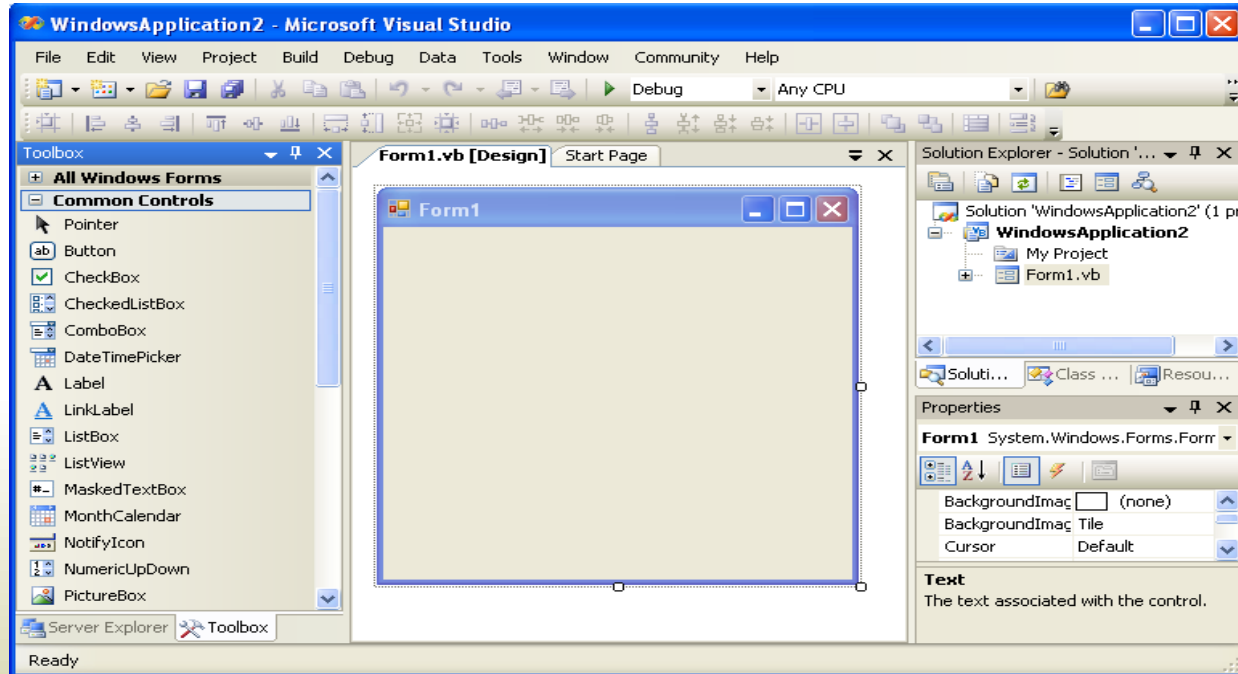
WindowsApplication2 - Microsoft Visual Studio

File Edit View Project Build Debug Data Tools Window Community Help

Debug Any CPU

Toolbox

All Windows Forms
Common Controls
Pointer
ab Button
CheckBox
CheckedListBox
ComboBox
DateTimePicker
A Label
A LinkLabel
ListBox
ListView
#_ MaskedTextBox
MonthCalendar
NotifyIcon
NumericUpDown
PictureBox

Server Explorer Toolbox

Form1.vb [Design] Start Page

Form1

Solution Explorer - Solution '...

Solution 'WindowsApplication2' (1 pr
WindowsApplication2
My Project
Form1.vb

Soluti... Class ... Resou...

Properties

Form1 System.Windows.Forms.Form

| BackgroundImag | (none) |
|---|---|
| BackgroundImag | Tile |
| Cursor | Default |

Text
The text associated with the control.

Ready